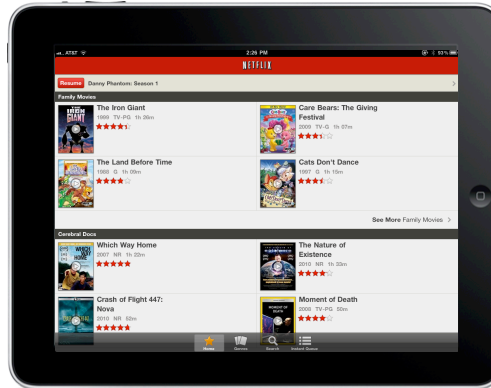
AT&T
2:26 PM
93%

NETFLIX

Resume Danny Phantom: Season 1

Family Movies

THE IRON GIANT
The Iron Giant
1999 TV-PG 1h 26m

Care Bears: The Giving Festival
2009 TV-G 1h 07m

The Land Before Time
1988 G 1h 09m

Cats Don't Dance
1997 G 1h 15m

See More Family Movies >

Cerebral Docs

WHICH WAY HOME
Which Way Home
2007 NR 1h 22m

The Nature of Existence
2010 NR 1h 33m

Crash of Flight 447: Nova
2010 NR 52m

MOMENT OF DEATH
Moment of Death
2000 TV-PG 50m

Home Genres Search Instant Queue